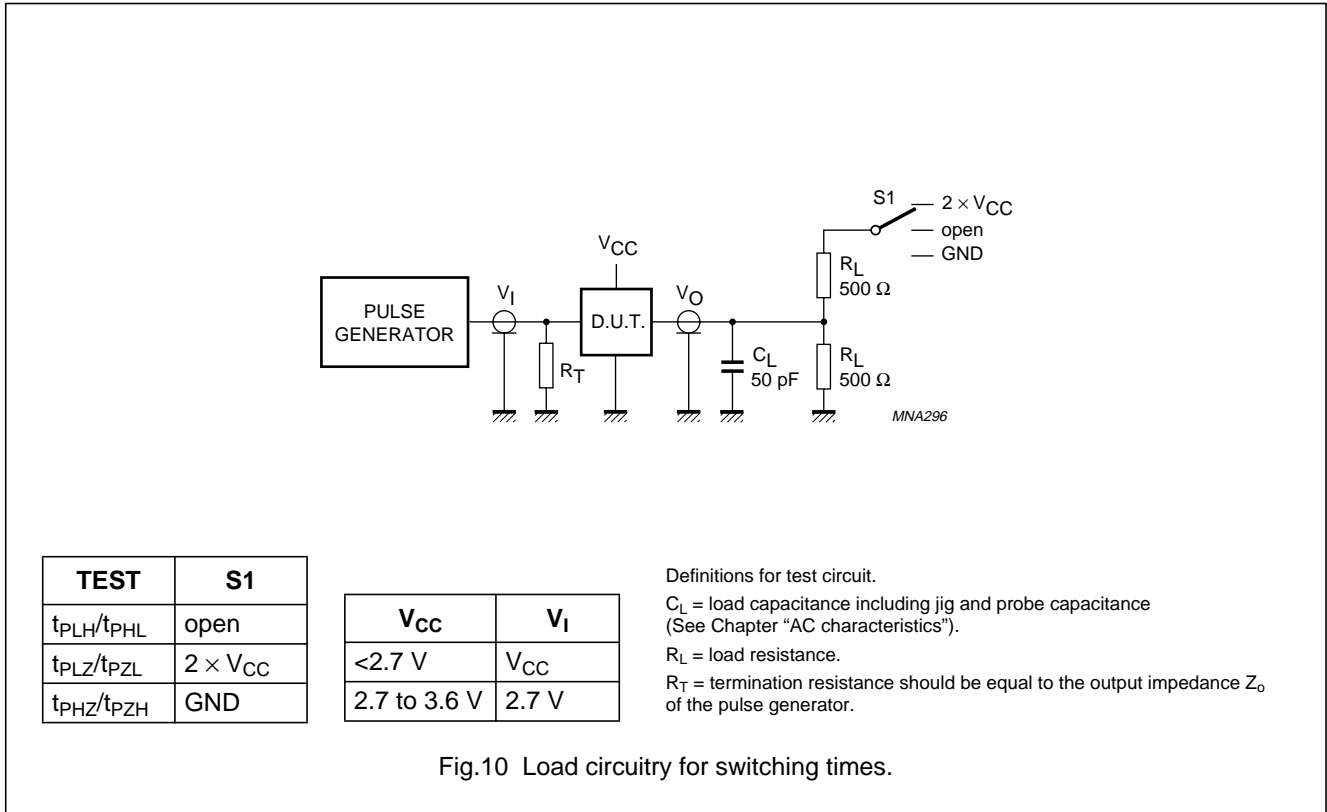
S1 — $2 \times V_{CC}$
— open
— GND

$V_{CC}$

PULSE GENERATOR

$V_I$

D.U.T.

$V_O$

$R_T$

$C_L$
50 pF

$R_L$
500 Ω

$R_L$
500 Ω

MNA296

| TEST | S1 |
|---|---|
| $t_{PLH}/t_{PHL}$ | open |
| $t_{PLZ}/t_{PZL}$ | $2 \times V_{CC}$ |
| $t_{PHZ}/t_{PZH}$ | GND |

| $V_{CC}$ | $V_I$ |
|---|---|
| <2.7 V | $V_{CC}$ |
| 2.7 to 3.6 V | 2.7 V |

Definitions for test circuit.

$C_L$ = load capacitance including jig and probe capacitance (See Chapter “AC characteristics”).

$R_L$ = load resistance.

$R_T$ = termination resistance should be equal to the output impedance $Z_o$ of the pulse generator.

Fig.10 Load circuitry for switching times.